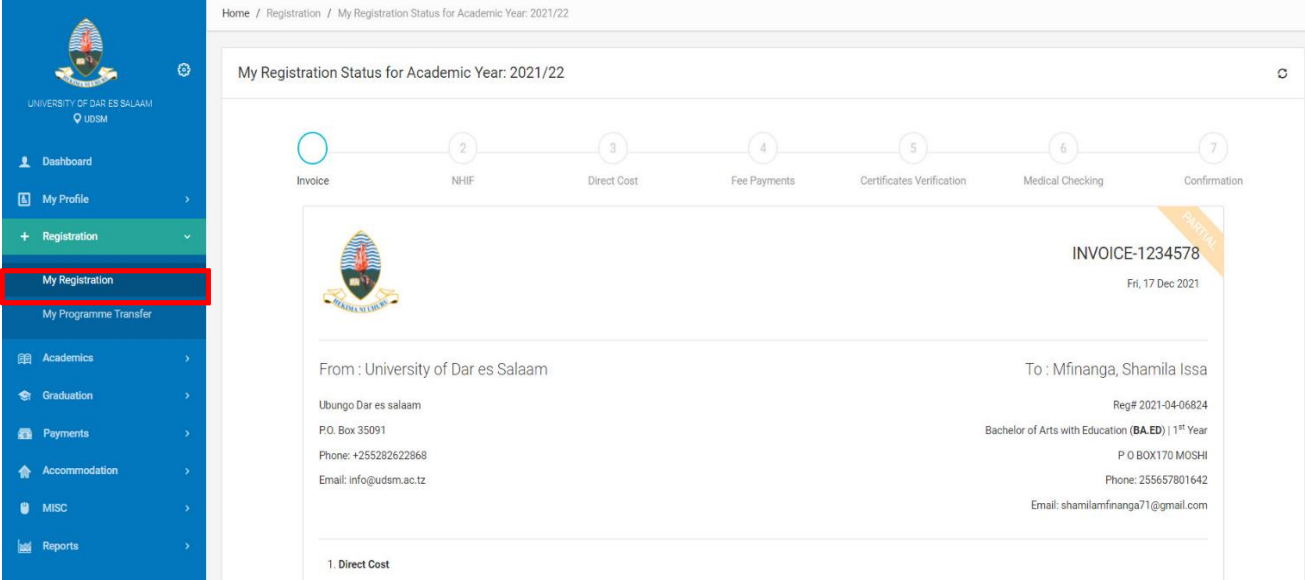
UNIVERSITY OF DAR ES SALAAM
UDSM

Dashboard
My Profile
Registration
My Registration
My Programme Transfer
Academics
Graduation
Payments
Accommodation
MISC
Reports

Home / Registration / My Registration Status for Academic Year: 2021/22

My Registration Status for Academic Year: 2021/22

Invoice
2 NHIF
3 Direct Cost
4 Fee Payments
5 Certificates Verification
6 Medical Checking
7 Confirmation

PARTIAL

INVOICE-1234578
Fri, 17 Dec 2021

From : University of Dar es Salaam
Ubungo Dar es salaam
P.O. Box 35091
Phone: +255282622868
Email: info@udsm.ac.tz

To : Mfinanga, Shamila Issa
Reg# 2021-04-06824
Bachelor of Arts with Education (BA.ED) | 1$^{st}$ Year
P O BOX170 MOSHI
Phone: 255657801642
Email: shamilamfinanga71@gmail.com

1. Direct Cost